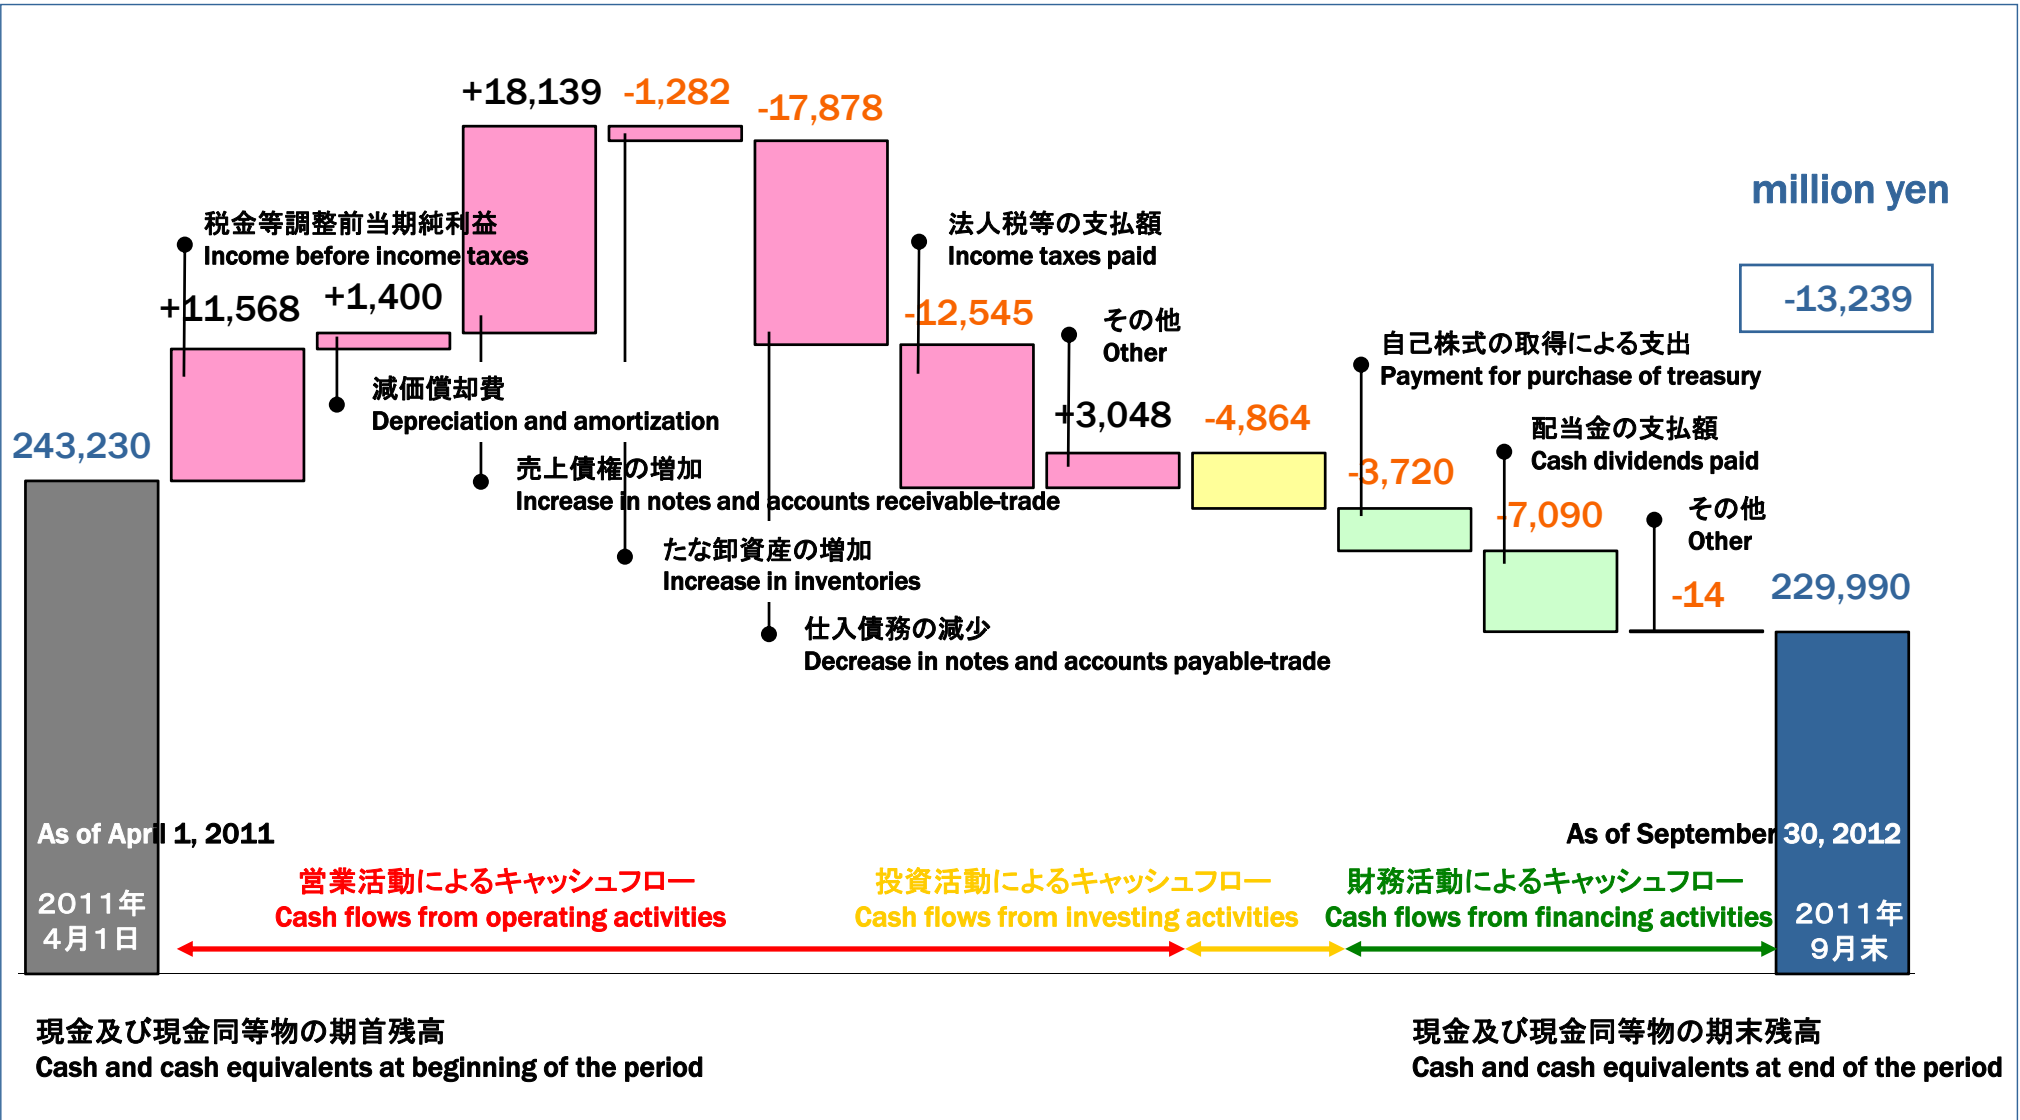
+18,139 -1,282 -17,878

million yen

税金等調整前当期純利益
Income before income taxes

法人税等の支払額
Income taxes paid

-13,239

+11,568 +1,400

-12,545

その他
Other

自己株式の取得による支出
Payment for purchase of treasury

減価償却費
Depreciation and amortization

+3,048 -4,864

243,230

配当金の支払額
Cash dividends paid

売上債権の増加
Increase in notes and accounts receivable-trade

-3,720

-7,090

その他
Other

たな卸資産の増加
Increase in inventories

-14

229,990

仕入債務の減少
Decrease in notes and accounts payable-trade

As of April 1, 2011

As of September 30, 2012

2011年
4月1日

営業活動によるキャッシュフロー
Cash flows from operating activities

投資活動によるキャッシュフロー
Cash flows from investing activities

財務活動によるキャッシュフロー
Cash flows from financing activities

2011年
9月末

現金及び現金同等物の期首残高
Cash and cash equivalents at beginning of the period

現金及び現金同等物の期末残高
Cash and cash equivalents at end of the period